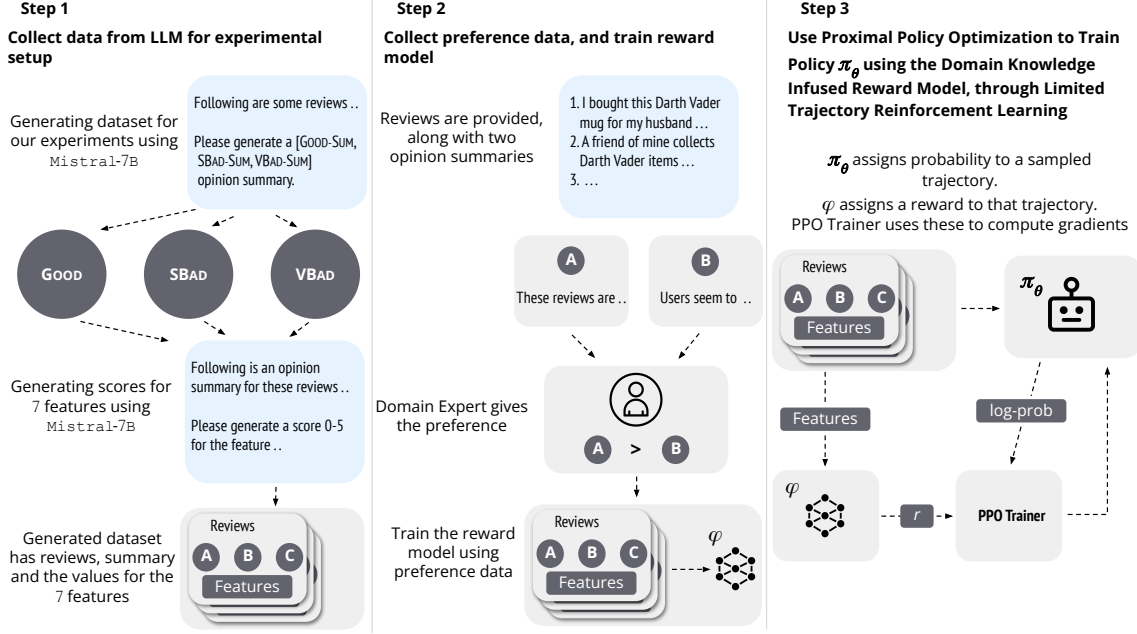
Step 1

Collect data from LLM for experimental setup

Generating dataset for our experiments using Mistral-7B

Following are some reviews ..

Please generate a [GOOD-SUM, SBAD-SUM, VBAD-SUM] opinion summary.

GOOD

SBAD

VBAD

Generating scores for 7 features using Mistral-7B

Following is an opinion summary for these reviews ..

Please generate a score 0-5 for the feature ..

Generated dataset has reviews, summary and the values for the 7 features

Reviews

A B C

Features

Step 2

Collect preference data, and train reward model

Reviews are provided, along with two opinion summaries

1. I bought this Darth Vader mug for my husband …
2. A friend of mine collects Darth Vader items …
3. …

A

These reviews are ..

B

Users seem to ..

Domain Expert gives the preference

A > B

Train the reward model using preference data

Reviews

A B C

Features

$\varphi$

Step 3

Use Proximal Policy Optimization to Train Policy $\pi_\theta$ using the Domain Knowledge Infused Reward Model, through Limited Trajectory Reinforcement Learning

$\pi_\theta$ assigns probability to a sampled trajectory.
$\varphi$ assigns a reward to that trajectory.
PPO Trainer uses these to compute gradients

Reviews

A B C

Features

$\pi_\theta$

Features

log-prob

$\varphi$

$r$

PPO Trainer